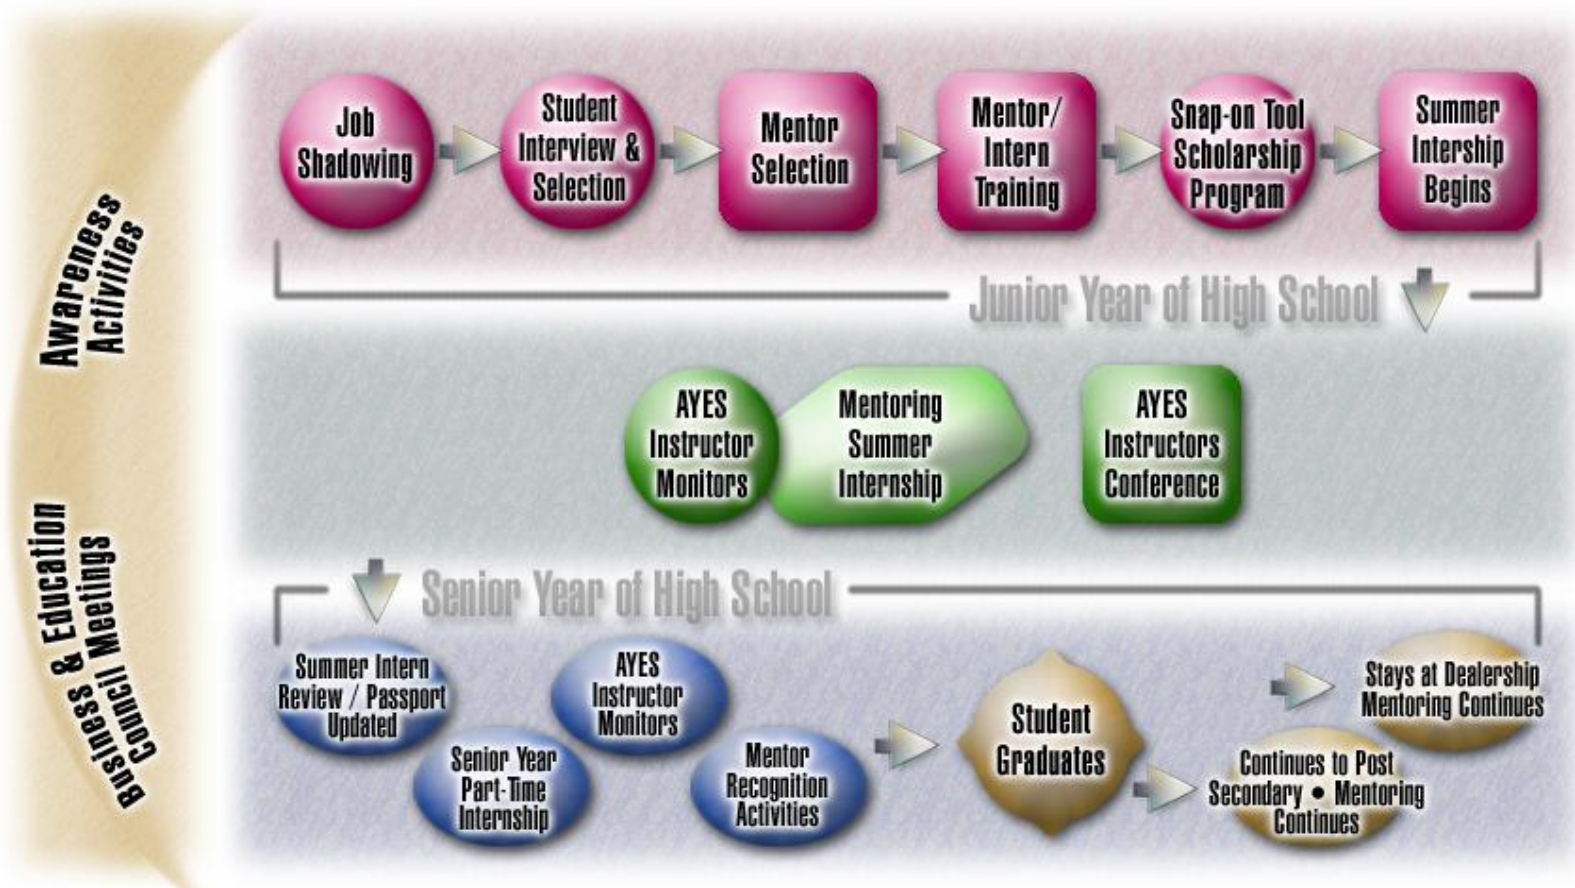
Awareness Activities

Business & Education Council Meetings

Job Shadowing

Student Interview & Selection

Mentor Selection

Mentor/ Intern Training

Snap-on Tool Scholarship Program

Summer Intership Begins

Junior Year of High School

AYES Instructor Monitors

Mentoring Summer Internship

AYES Instructors Conference

Senior Year of High School

Summer Intern Review / Passport Updated

AYES Instructor Monitors

Senior Year Part-Time Internship

Mentor Recognition Activities

Student Graduates

Stays at Dealership Mentoring Continues

Continues to Post Secondary • Mentoring Continues